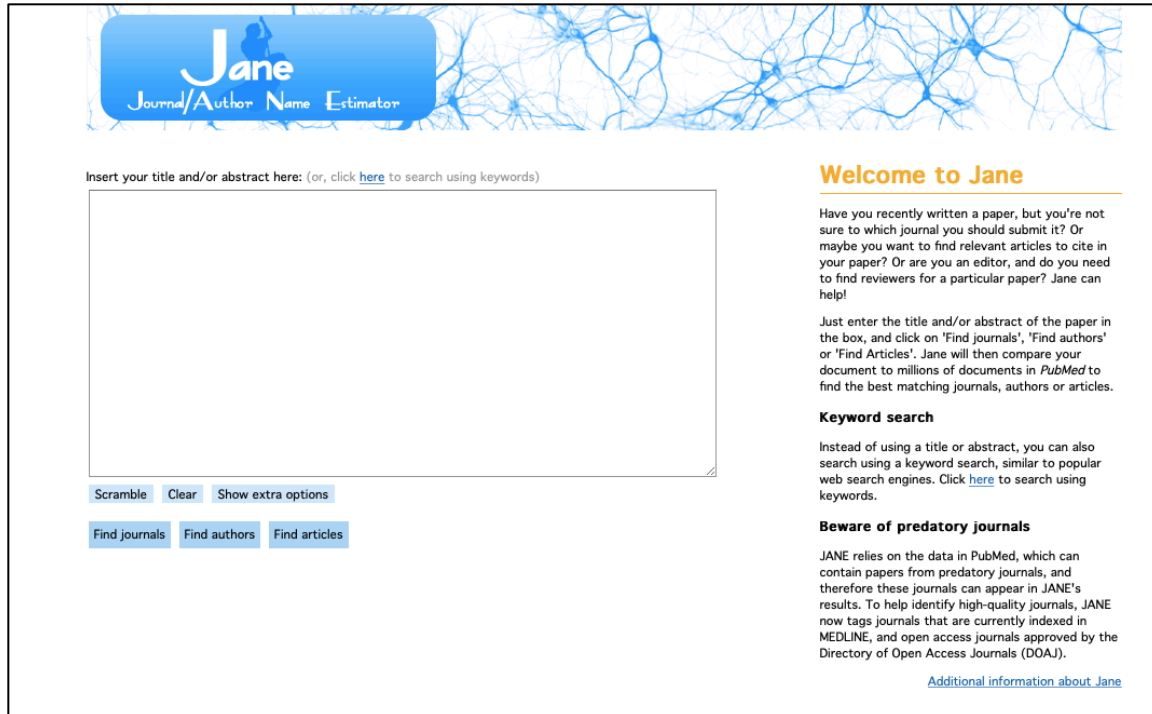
Jane
Journal/Author Name Estimator

Insert your title and/or abstract here: (or, click here to search using keywords)

Scramble Clear Show extra options

Find journals Find authors Find articles

Welcome to Jane

Have you recently written a paper, but you're not sure to which journal you should submit it? Or maybe you want to find relevant articles to cite in your paper? Or are you an editor, and do you need to find reviewers for a particular paper? Jane can help!

Just enter the title and/or abstract of the paper in the box, and click on 'Find journals', 'Find authors' or 'Find Articles'. Jane will then compare your document to millions of documents in PubMed to find the best matching journals, authors or articles.

Keyword search

Instead of using a title or abstract, you can also search using a keyword search, similar to popular web search engines. Click here to search using keywords.

Beware of predatory journals

JANE relies on the data in PubMed, which can contain papers from predatory journals, and therefore these journals can appear in JANE's results. To help identify high-quality journals, JANE now tags journals that are currently indexed in MEDLINE, and open access journals approved by the Directory of Open Access Journals (DOAJ).

Additional information about Jane